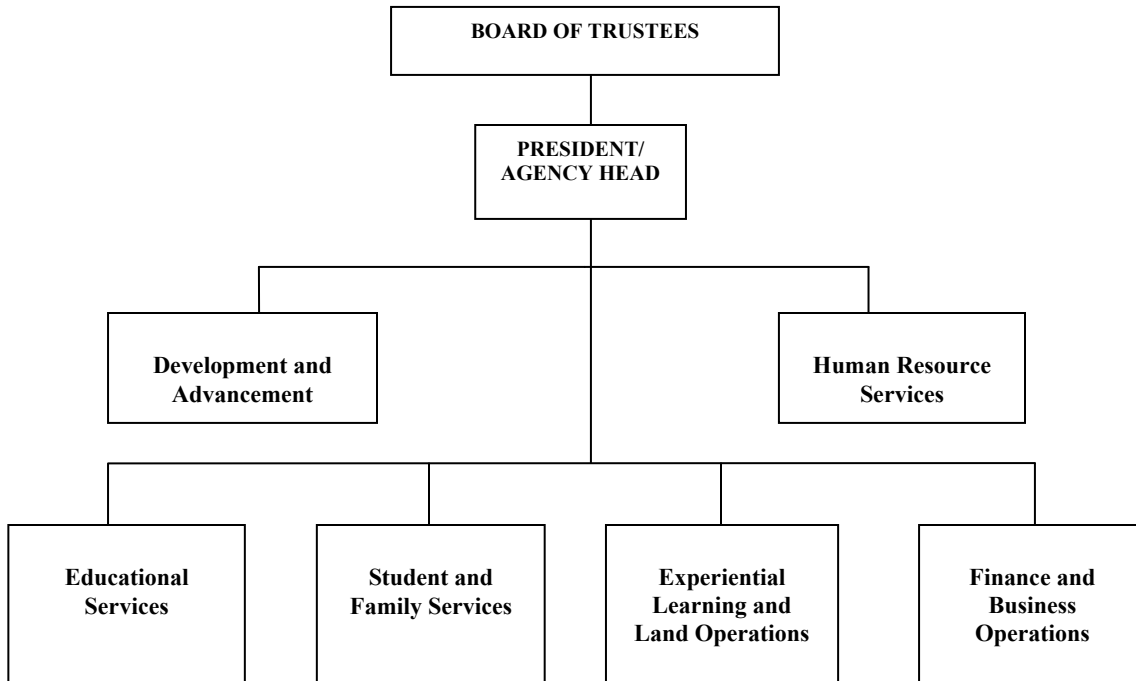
BOARD OF TRUSTEES

PRESIDENT/
AGENCY HEAD

Development and Advancement

Human Resource Services

Educational Services

Student and Family Services

Experiential Learning and Land Operations

Finance and Business Operations